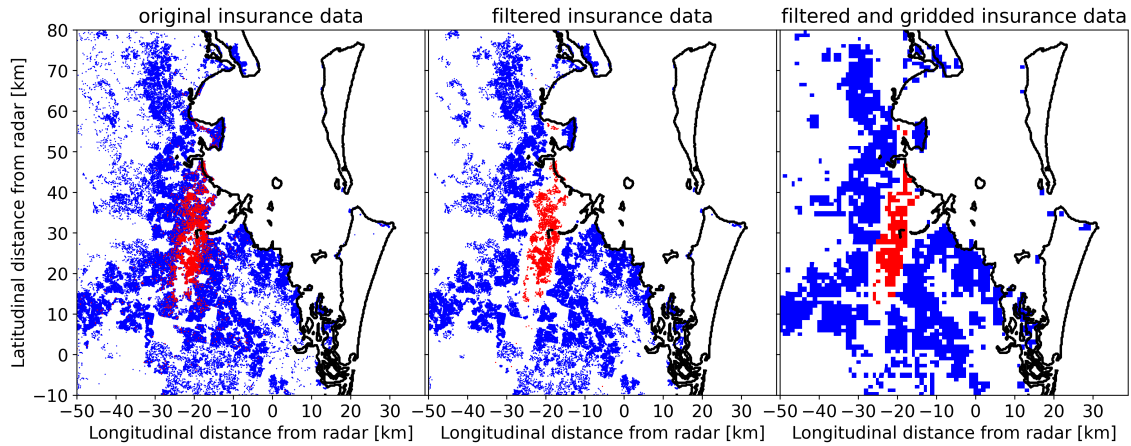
original insurance data

filtered insurance data

filtered and gridded insurance data

Latitudinal distance from radar [km]

80
70
60
50
40
30
20
10
0
−10

−50 −40 −30 −20 −10 0 10 20 30
Longitudinal distance from radar [km]

−50 −40 −30 −20 −10 0 10 20 30
Longitudinal distance from radar [km]

−50 −40 −30 −20 −10 0 10 20 30
Longitudinal distance from radar [km]